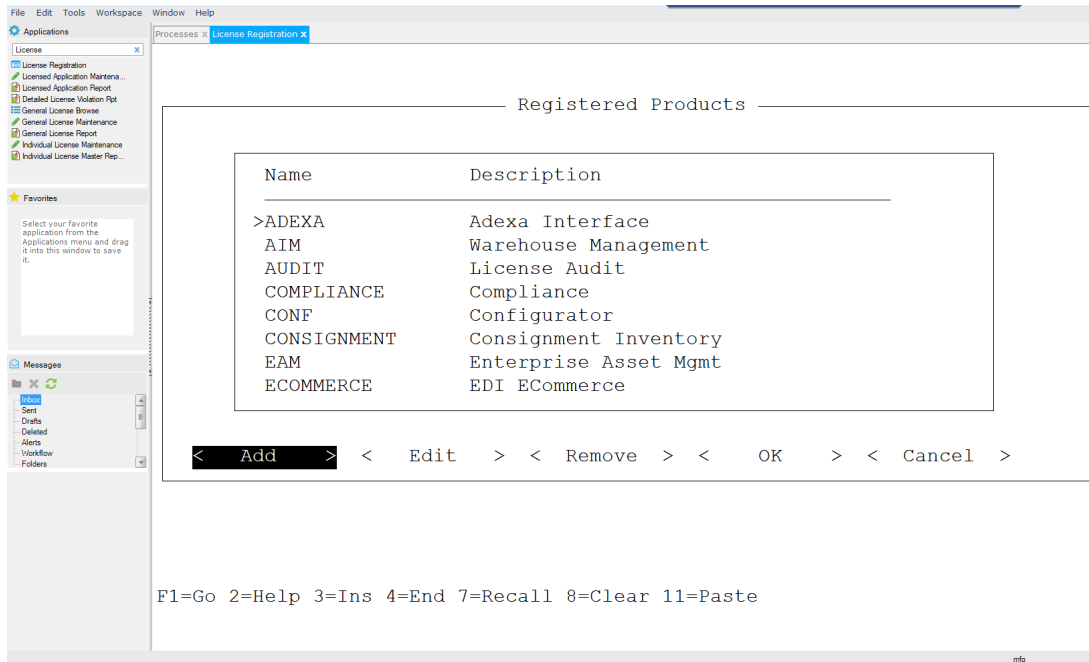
File Edit Tools Workspace Window Help

Applications

License

License Registration
Licensed Application Maintena...
Licensed Application Report
Detailed License Violation Rpt
General License Browse
General License Maintenance
General License Report
Individual License Maintenance
Individual License Master Rep...

Favorites

Select your favorite application from the Applications menu and drag it into this window to save it.

Messages

Inbox
Sent
Drafts
Deleted
Alerts
Workflow
Folders

Processes x License Registration x

Registered Products

| Name | Description |
|---|---|
| >ADEXA | Adexa Interface |
| AIM | Warehouse Management |
| AUDIT | License Audit |
| COMPLIANCE | Compliance |
| CONF | Configurator |
| CONSIGNMENT | Consignment Inventory |
| EAM | Enterprise Asset Mgmt |
| ECOMMERCE | EDI ECommerce |

< Add > < Edit > < Remove > < OK > < Cancel >

F1=Go 2=Help 3=Ins 4=End 7=Recall 8=Clear 11=Paste

mfg